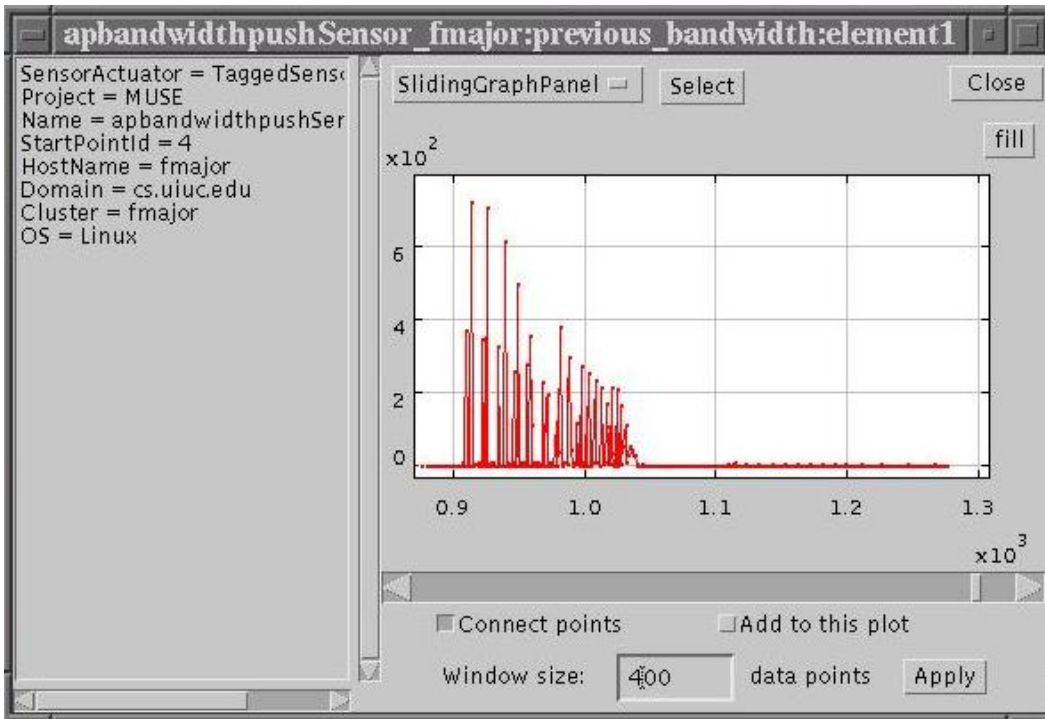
apbandwidthpushSensor_fmajor:previous_bandwidth:element1

SensorActuator = TaggedSens
Project = MUSE
Name = apbandwidthpushSer
StartPointId = 4
HostName = fmajor
Domain = cs.uiuc.edu
Cluster = fmajor
OS = Linux

SlidingGraphPanel
Select
Close
fill

$x10^2$

6
4
2
0

0.9
1.0
1.1
1.2
1.3

$x10^3$

Connect points
Add to this plot

Window size: 400 data points
Apply